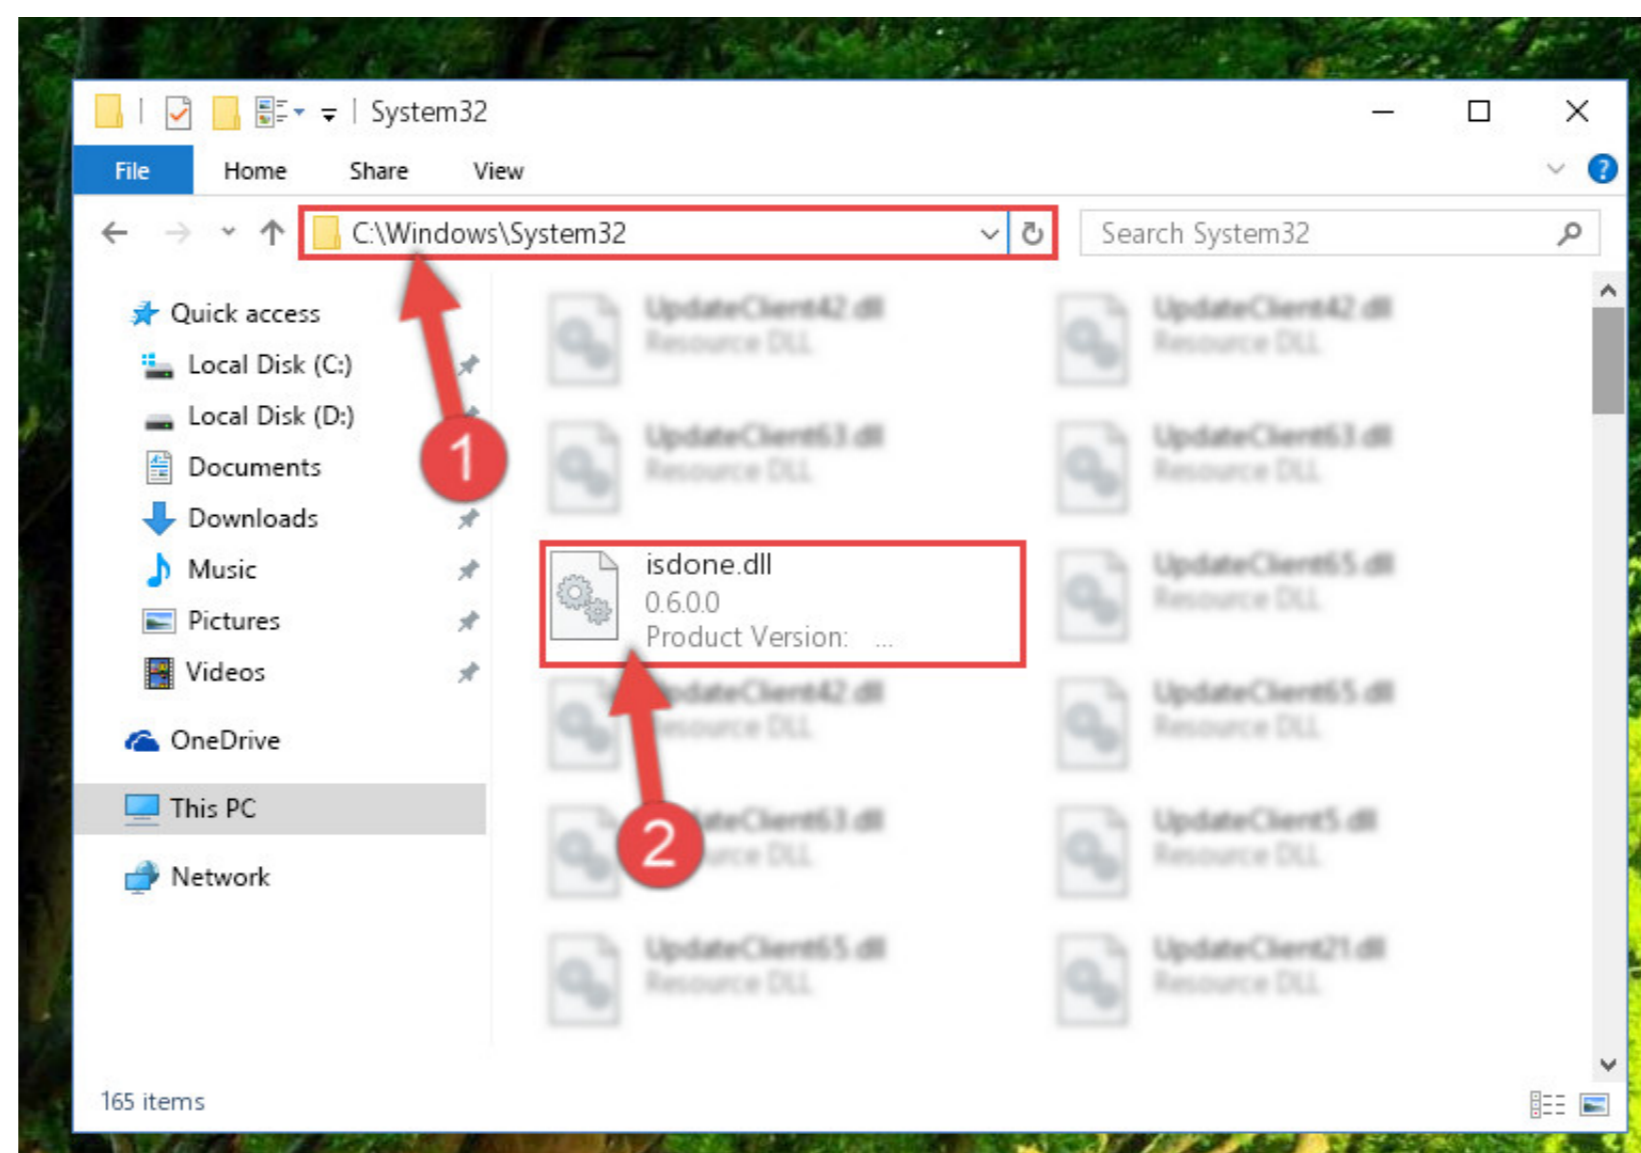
System32

File Home Share View

C:\Windows\System32

Search System32

Quick access
Local Disk (C:)
Local Disk (D:)
Documents
Downloads
Music
Pictures
Videos
OneDrive
This PC
Network

1

UpdateClient42.dll
Resource DLL

UpdateClient42.dll
Resource DLL

UpdateClient63.dll
Resource DLL

UpdateClient63.dll
Resource DLL

isdone.dll
0.6.0.0
Product Version: ...

UpdateClient65.dll
Resource DLL

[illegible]dateClient42.dll
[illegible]esource DLL

UpdateClient65.dll
Resource DLL

2

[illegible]ateClient63.dll
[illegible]rce DLL

UpdateClient5.dll
Resource DLL

UpdateClient65.dll
Resource DLL

UpdateClient21.dll
Resource DLL

165 items